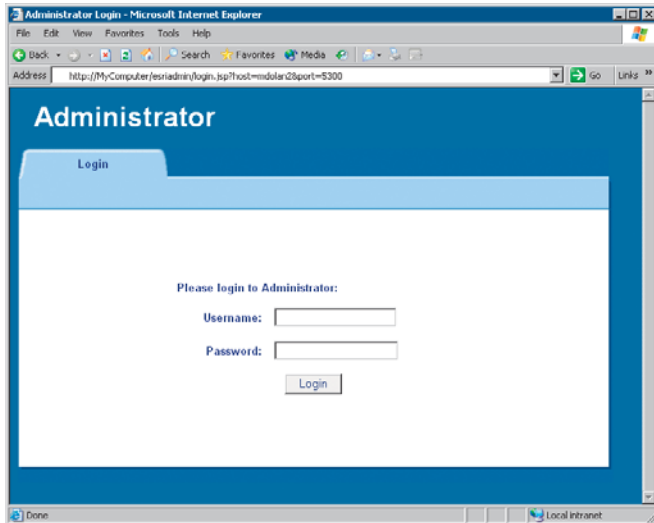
Administrator Login - Microsoft Internet Explorer

File Edit View Favorites Tools Help

Back Search Favorites Media

Address http://MyComputer/esriadmin/login.jsp?host=mdolan2&port=5300 Go Links

Administrator

Login

Please login to Administrator:

Username:

Password:

Login

Done

Local intranet